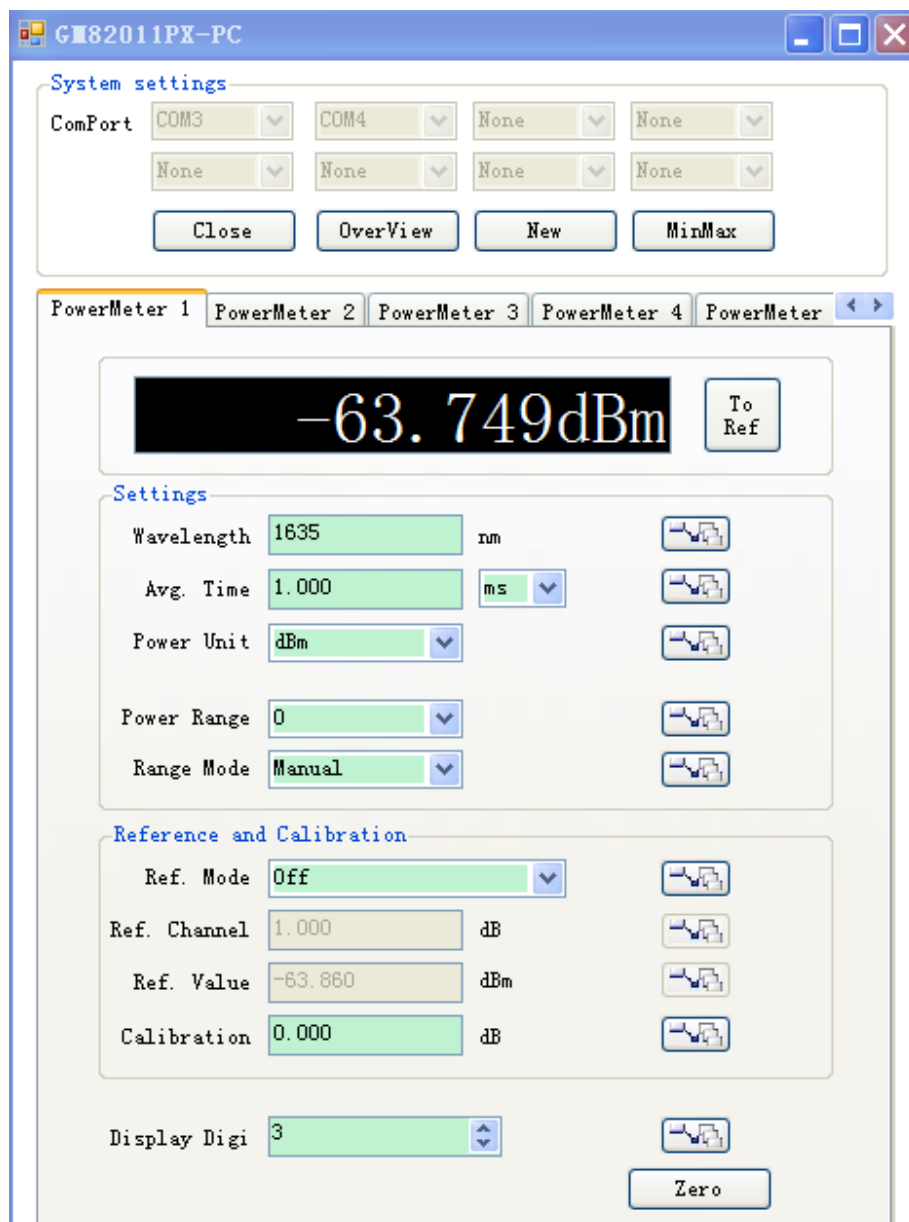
GM82011PX-PC

System settings

ComPort COM3 COM4 None None

None None None None

Close OverView New MinMax

PowerMeter 1 PowerMeter 2 PowerMeter 3 PowerMeter 4 PowerMeter

-63.749dBm

To Ref

Settings

Wavelength 1635 nm

Avg. Time 1.000 ms

Power Unit dBm

Power Range 0

Range Mode Manual

Reference and Calibration

Ref. Mode Off

Ref. Channel 1.000 dB

Ref. Value -63.860 dBm

Calibration 0.000 dB

Display Digi 3

Zero